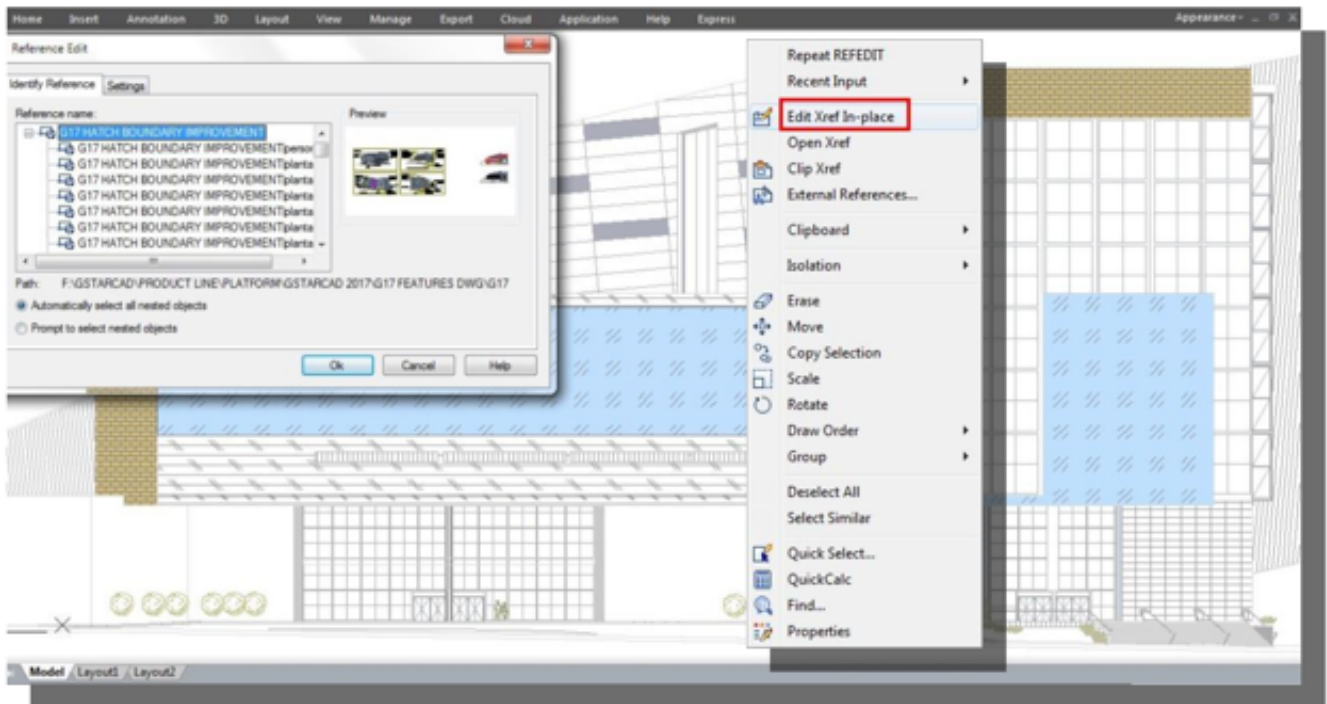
Home Insert Annotation 3D Layout View Manage Export Cloud Application Help Express

Appearance

Reference Edit

Identify Reference Settings

Reference name:

Preview

G17 HATCH BOUNDARY IMPROVEMENT
G17 HATCH BOUNDARY IMPROVEMENTperso
G17 HATCH BOUNDARY IMPROVEMENTplanta
G17 HATCH BOUNDARY IMPROVEMENTplanta
G17 HATCH BOUNDARY IMPROVEMENTplanta
G17 HATCH BOUNDARY IMPROVEMENTplanta
G17 HATCH BOUNDARY IMPROVEMENTplanta
G17 HATCH BOUNDARY IMPROVEMENTplanta
G17 HATCH BOUNDARY IMPROVEMENTplanta

Path: F:\GSTARCAD\PRODUCT LINE\PLATFORM\GSTARCAD 2017\G17 FEATURES DWG\G17

Automatically select all nested objects

Prompt to select nested objects

Ok Cancel Help

Repeat REFEDIT
Recent Input
Edit Xref In-place
Open Xref
Clip Xref
External References...
Clipboard
Isolation
Erase
Move
Copy Selection
Scale
Rotate
Draw Order
Group
Deselect All
Select Similar
Quick Select...
QuickCalc
Find...
Properties

Model Layout1 Layout2